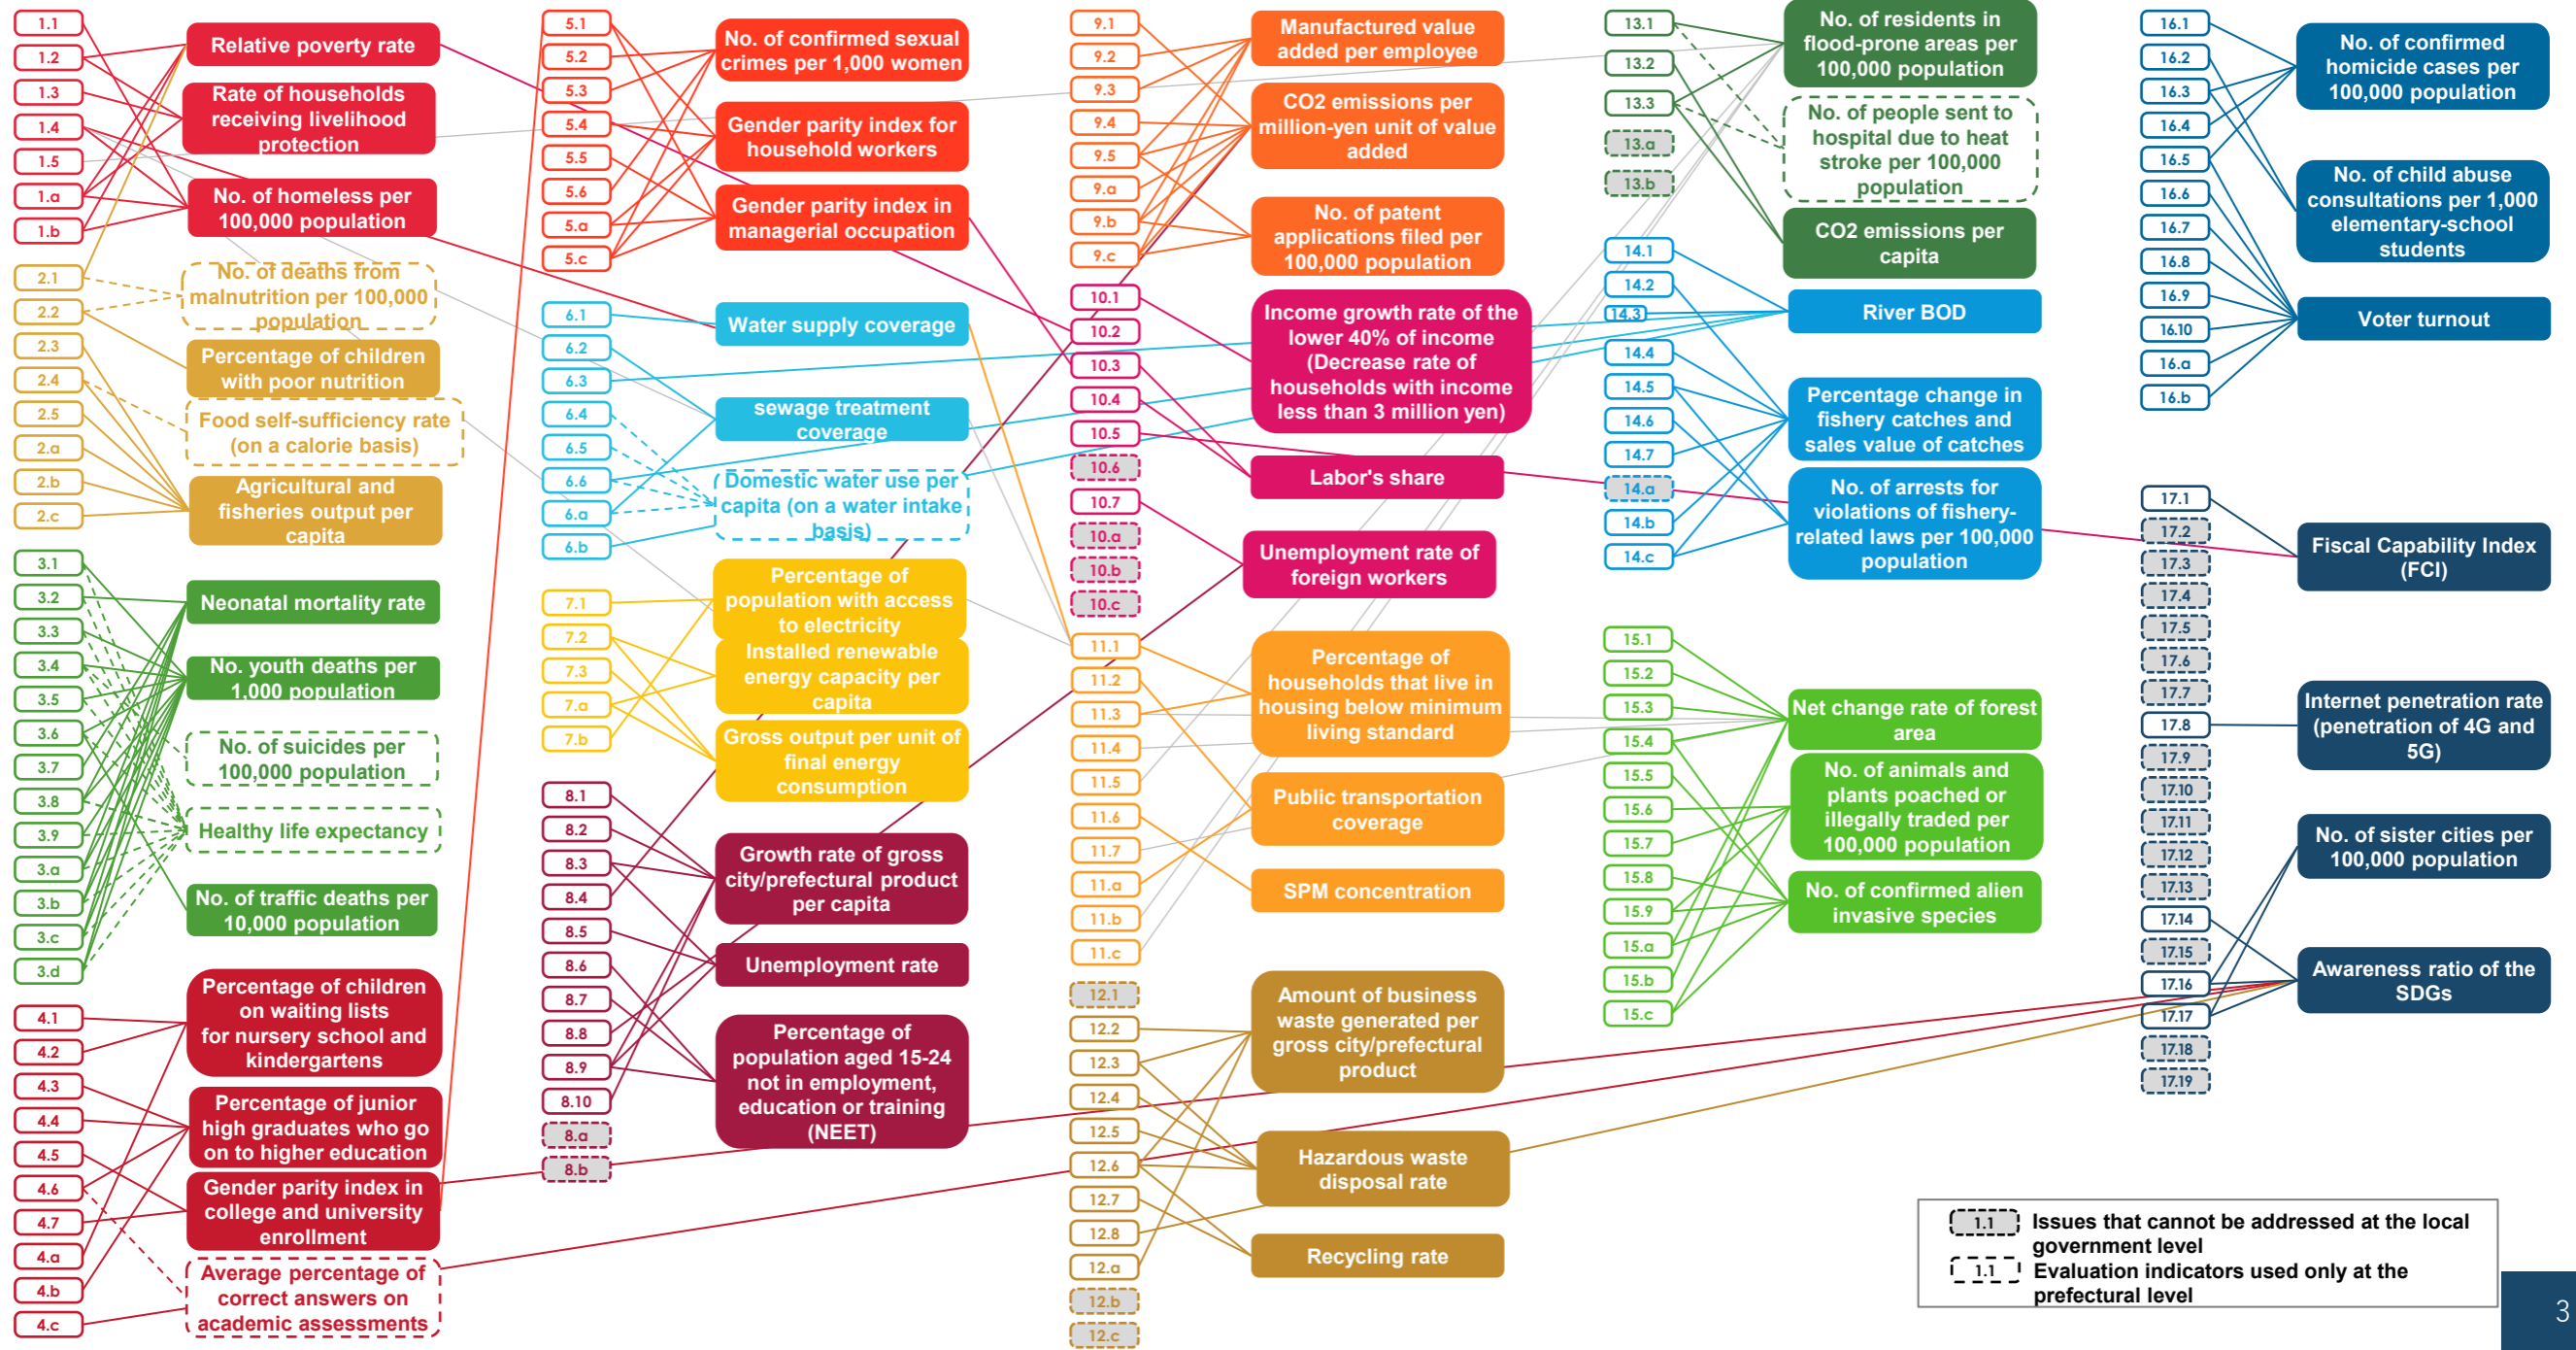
1.1
1.2
1.3
1.4
1.5
1.a
1.b
Relative poverty rate
Rate of households receiving livelihood protection
No. of homeless per 100,000 population
2.1
2.2
2.3
2.4
2.5
2.a
2.b
2.c
No. of deaths from malnutrition per 100,000 population
Percentage of children with poor nutrition
Food self-sufficiency rate (on a calorie basis)
Agricultural and fisheries output per capita
3.1
3.2
3.3
3.4
3.5
3.6
3.7
3.8
3.9
3.a
3.b
3.c
3.d
Neonatal mortality rate
No. youth deaths per 1,000 population
No. of suicides per 100,000 population
Healthy life expectancy
No. of traffic deaths per 10,000 population
4.1
4.2
4.3
4.4
4.5
4.6
4.7
4.a
4.b
4.c
Percentage of children on waiting lists for nursery school and kindergartens
Percentage of junior high graduates who go on to higher education
Gender parity index in college and university enrollment
Average percentage of correct answers on academic assessments
5.1
5.2
5.3
5.4
5.5
5.6
5.a
5.c
No. of confirmed sexual crimes per 1,000 women
Gender parity index for household workers
Gender parity index in managerial occupation
6.1
6.2
6.3
6.4
6.5
6.6
6.a
6.b
Water supply coverage
sewage treatment coverage
Domestic water use per capita (on a water intake basis)
7.1
7.2
7.3
7.a
7.b
Percentage of population with access to electricity
Installed renewable energy capacity per capita
Gross output per unit of final energy consumption
8.1
8.2
8.3
8.4
8.5
8.6
8.7
8.8
8.9
8.10
8.a
8.b
Growth rate of gross city/prefectural product per capita
Unemployment rate
Percentage of population aged 15-24 not in employment, education or training (NEET)
9.1
9.2
9.3
9.4
9.5
9.a
9.b
9.c
Manufactured value added per employee
CO2 emissions per million-yen unit of value added
No. of patent applications filed per 100,000 population
10.1
10.2
10.3
10.4
10.5
10.6
10.7
10.a
10.b
10.c
Income growth rate of the lower 40% of income (Decrease rate of households with income less than 3 million yen)
Labor's share
Unemployment rate of foreign workers
11.1
11.2
11.3
11.4
11.5
11.6
11.7
11.a
11.b
11.c
Percentage of households that live in housing below minimum living standard
Public transportation coverage
SPM concentration
12.1
12.2
12.3
12.4
12.5
12.6
12.7
12.8
12.a
12.b
12.c
Amount of business waste generated per gross city/prefectural product
Hazardous waste disposal rate
Recycling rate
13.1
13.2
13.3
13.a
13.b
No. of residents in flood-prone areas per 100,000 population
No. of people sent to hospital due to heat stroke per 100,000 population
CO2 emissions per capita
14.1
14.2
14.3
14.4
14.5
14.6
14.7
14.a
14.b
14.c
River BOD
Percentage change in fishery catches and sales value of catches
No. of arrests for violations of fishery-related laws per 100,000 population
15.1
15.2
15.3
15.4
15.5
15.6
15.7
15.8
15.9
15.a
15.b
15.c
Net change rate of forest area
No. of animals and plants poached or illegally traded per 100,000 population
No. of confirmed alien invasive species
16.1
16.2
16.3
16.4
16.5
16.6
16.7
16.8
16.9
16.10
16.a
16.b
No. of confirmed homicide cases per 100,000 population
No. of child abuse consultations per 1,000 elementary-school students
Voter turnout
17.1
17.2
17.3
17.4
17.5
17.6
17.7
17.8
17.9
17.10
17.11
17.12
17.13
17.14
17.15
17.16
17.17
17.18
17.19
Fiscal Capability Index (FCI)
Internet penetration rate (penetration of 4G and 5G)
No. of sister cities per 100,000 population
Awareness ratio of the SDGs
1.1 Issues that cannot be addressed at the local government level
1.1 Evaluation indicators used only at the prefectural level
3